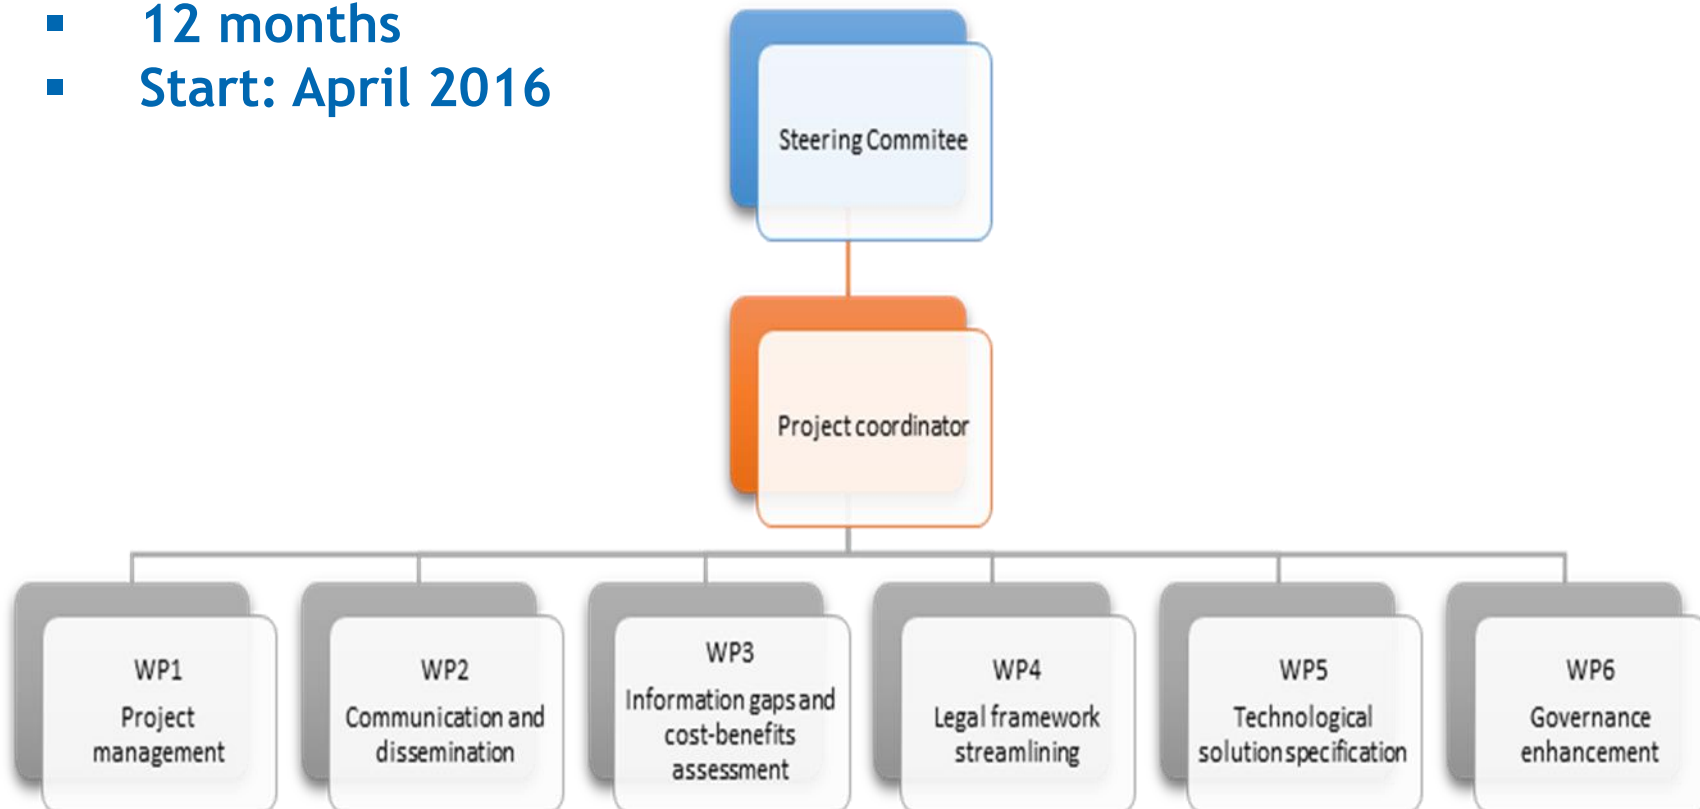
▪ 12 months
▪ Start: April 2016

Steering Commitee

Project coordinator

WP1
Project management

WP2
Communication and dissemination

WP3
Information gaps and cost-benefits assessment

WP4
Legal framework streamlining

WP5
Technological solution specification

WP6
Governance enhancement